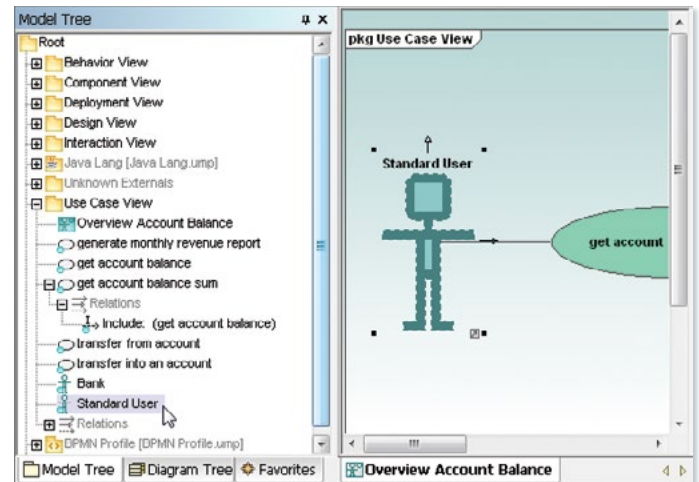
Model Tree
Root
Behavior View
Component View
Deployment View
Design View
Interaction View
Java Lang [Java Lang.ump]
Unknown Externals
Use Case View
Overview Account Balance
generate monthly revenue report
get account balance
get account balance sum
Relations
Include: (get account balance)
transfer from account
transfer into an account
Bank
Standard User
Relations
BPMN Profile [BPMN Profile.ump]
Model Tree
Diagram Tree
Favorites

pkg Use Case View
Standard User
get account
Overview Account Balance